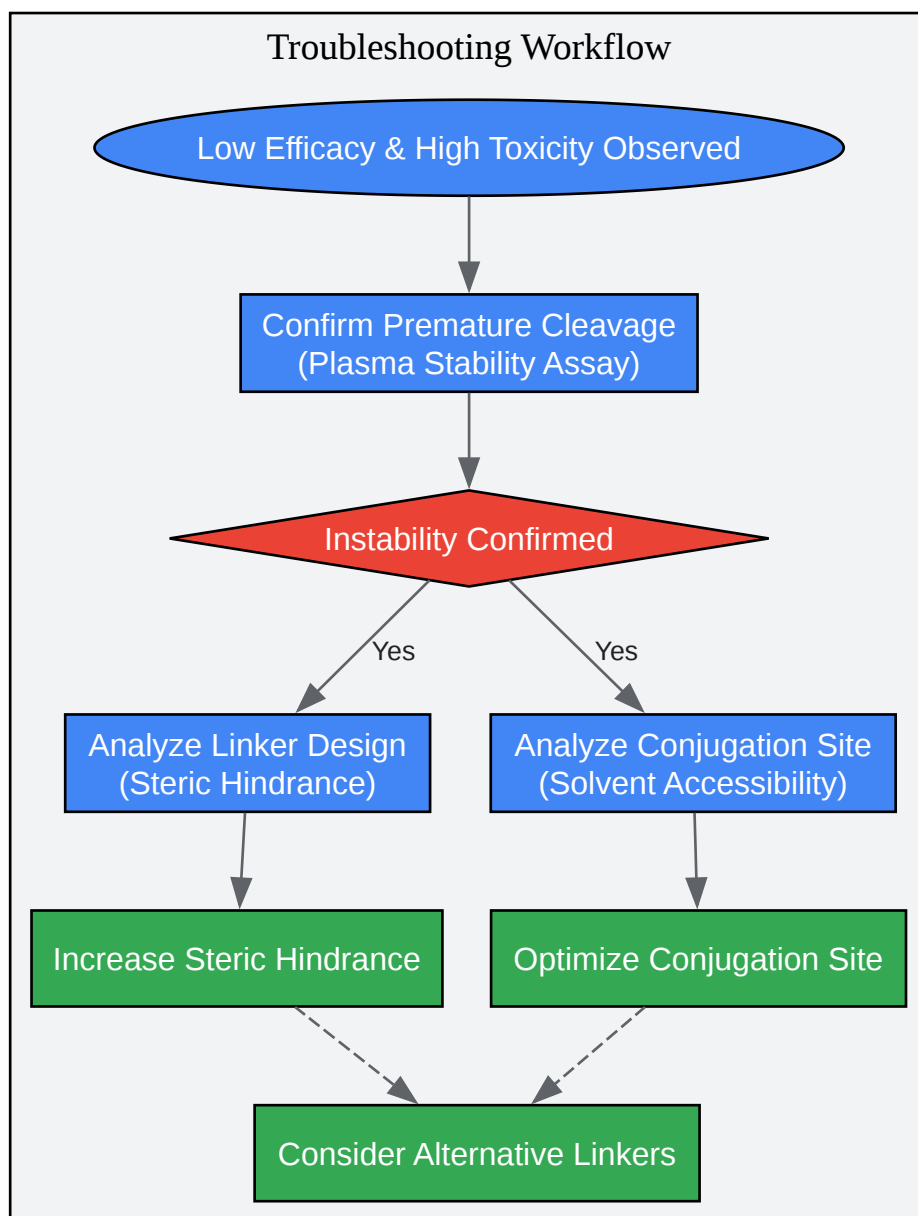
Troubleshooting Workflow

Low Efficacy & High Toxicity Observed

Confirm Premature Cleavage (Plasma Stability Assay)

Instability Confirmed

Yes

Yes

Analyze Linker Design (Steric Hindrance)

Analyze Conjugation Site (Solvent Accessibility)

Increase Steric Hindrance

Optimize Conjugation Site

Consider Alternative Linkers